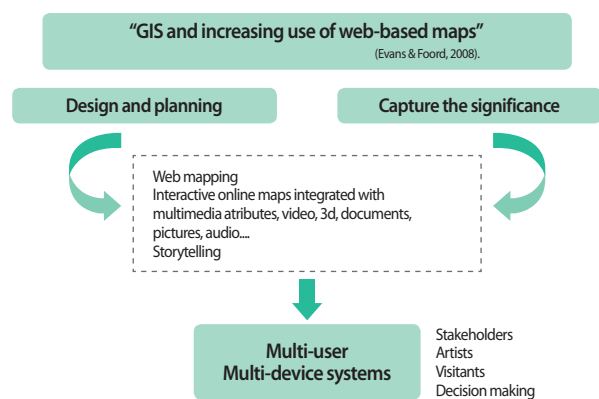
"GIS and increasing use of web-based maps"
(Evans & Foord, 2008).

Design and planning

Capture the significance

Web mapping
Interactive online maps integrated with multimedia atributes, video, 3d, documents, pictures, audio....
Storytelling

Multi-user
Multi-device systems

Stakeholders
Artists
Visitants
Decision making